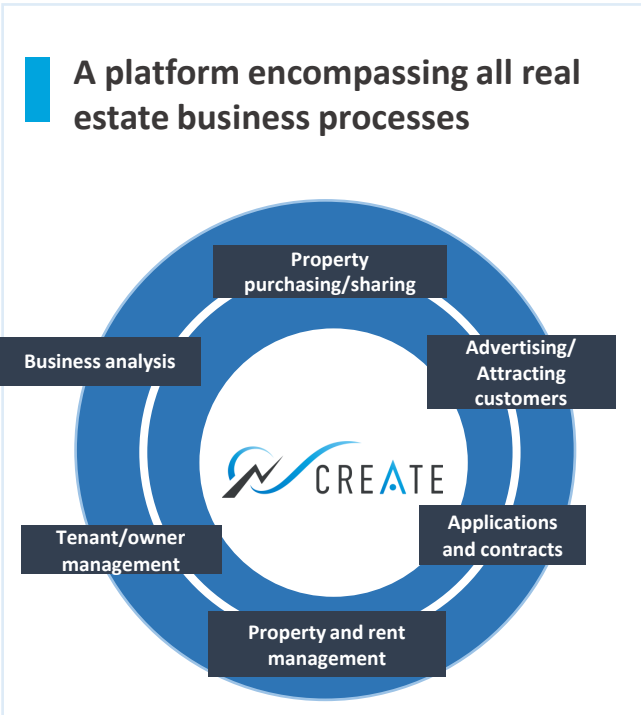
A platform encompassing all real estate business processes

Property purchasing/sharing

Advertising/ Attracting customers

Applications and contracts

Property and rent management

Tenant/owner management

Business analysis

CREATE